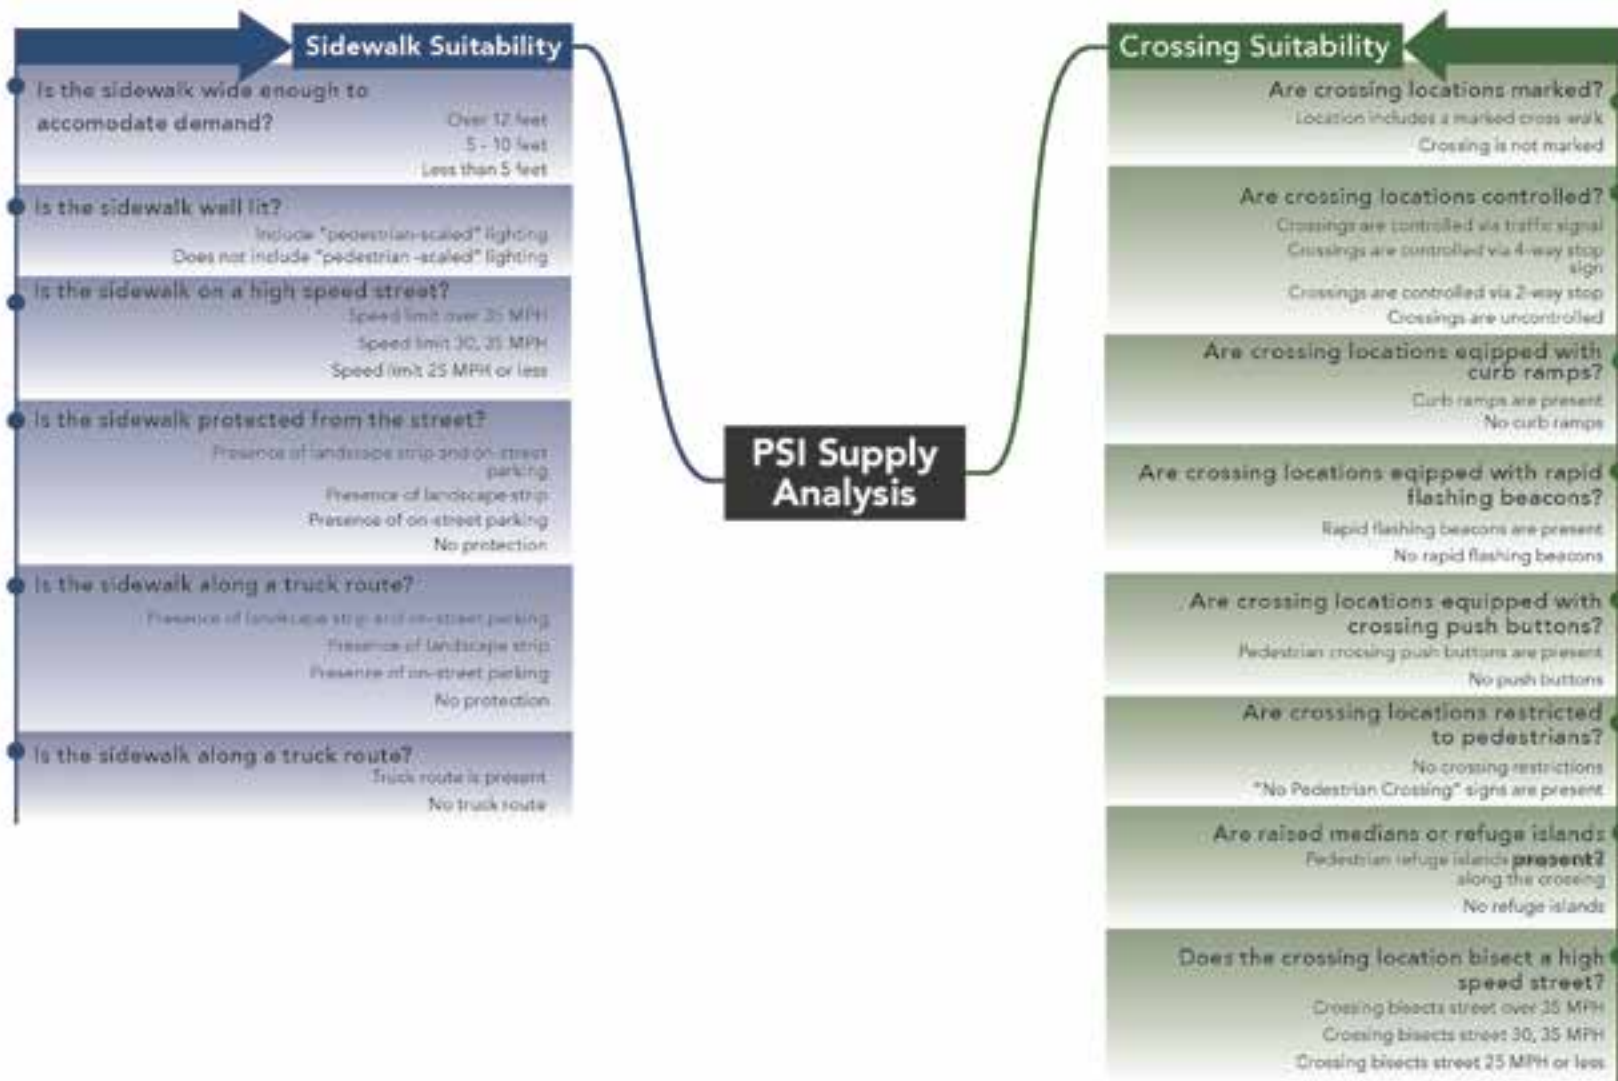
Sidewalk Suitability

Is the sidewalk wide enough to accomodate demand?
Over 12 feet
5 - 10 feet
Less than 5 feet

Is the sidewalk well lit?
Include "pedestrian-scaled" lighting
Does not include "pedestrian -scaled" lighting

Is the sidewalk on a high speed street?
Speed limit over 35 MPH
Speed limit 30, 35 MPH
Speed limit 25 MPH or less

Is the sidewalk protected from the street?
Presence of landscape strip and on-street parking
Presence of landscape strip
Presence of on-street parking
No protection

Is the sidewalk along a truck route?
Presence of landscape strip and on-street parking
Presence of landscape strip
Presence of on-street parking
No protection

Is the sidewalk along a truck route?
Truck route is present
No truck route

PSI Supply Analysis

Crossing Suitability

Are crossing locations marked?
Location includes a marked cross walk
Crossing is not marked

Are crossing locations controlled?
Crossings are controlled via traffic signal
Crossings are controlled via 4-way stop sign
Crossings are controlled via 2-way stop
Crossings are uncontrolled

Are crossing locations eqipped with curb ramps?
Curb ramps are present
No curb ramps

Are crossing locations eqipped with rapid flashing beacons?
Rapid flashing beacons are present
No rapid flashing beacons

Are crossing locations equipped with crossing push buttons?
Pedestrian crossing push buttons are present
No push buttons

Are crossing locations restricted to pedestrians?
No crossing restrictions
"No Pedestrian Crossing" signs are present

Are raised medians or refuge islands present?
Pedestrian refuge islands along the crossing
No refuge islands

Does the crossing location bisect a high speed street?
Crossing bisects street over 35 MPH
Crossing bisects street 30, 35 MPH
Crossing bisects street 25 MPH or less